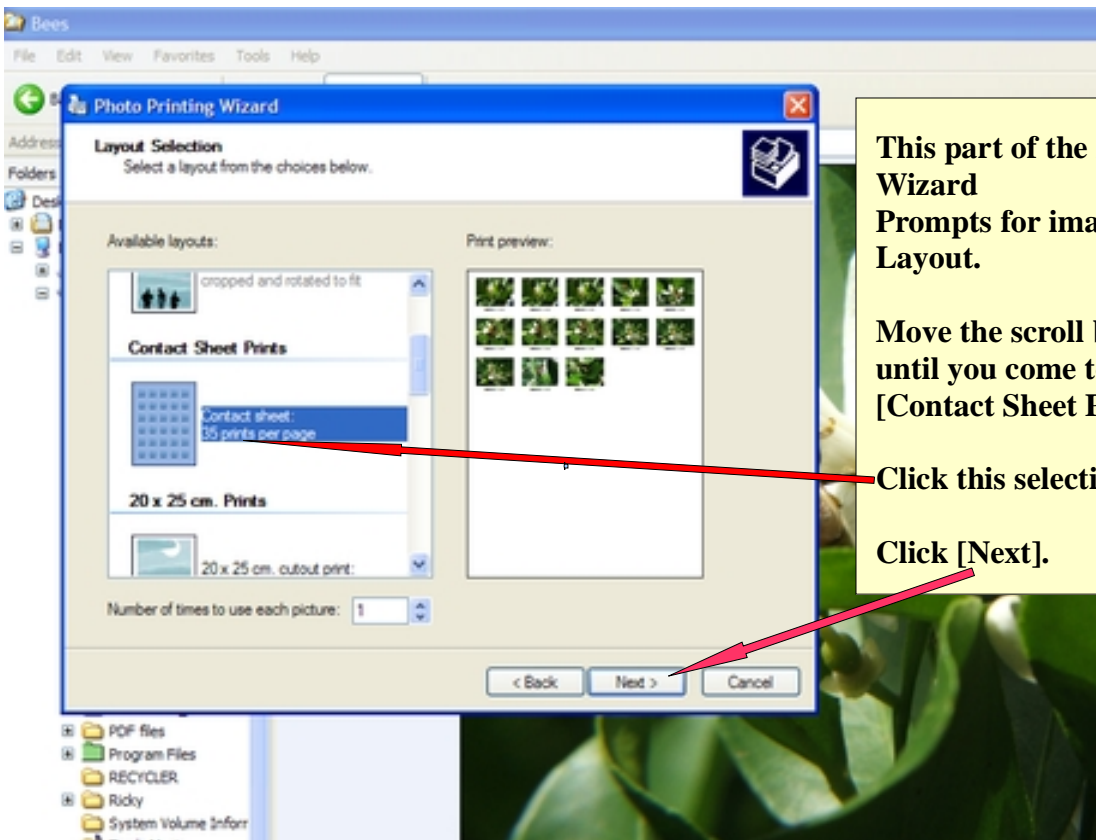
Bees
File Edit View Favorites Tools Help
Address
Folders
Desk

Photo Printing Wizard

Layout Selection
Select a layout from the choices below.

Available layouts:
cropped and rotated to fit
Contact Sheet Prints
Contact sheet: 35 prints per page
20 x 25 cm. Prints
20 x 25 cm. cutout print:

Print preview:

Number of times to use each picture: 1

< Back
Next >
Cancel

PDF files
Program Files
RECYCLER
Ricky
System Volume Inforr

This part of the Wizard
Prompts for ima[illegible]
Layout.

Move the scroll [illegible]
until you come t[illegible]
[Contact Sheet P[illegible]

Click this selecti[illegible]

Click [Next].